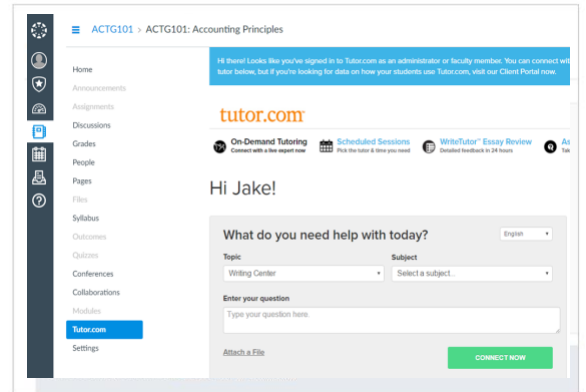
ACTG101 > ACTG101: Accounting Principles

Home
Announcements
Assignments
Discussions
Grades
People
Pages
Files
Syllabus
Outcomes
Quizzes
Conferences
Collaborations
Modules
Tutor.com
Settings

Hi there! Looks like you've signed in to Tutor.com as an administrator or faculty member. You can connect with a tutor below, but if you're looking for data on how your students use Tutor.com, visit our Client Portal now.

tutor.com

On-Demand Tutoring
Connect with a live expert now

Scheduled Sessions
Pick the tutor & time you need

WriteTutor™ Essay Review
Detailed feedback in 24 hours

As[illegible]

Hi Jake!

What do you need help with today?

English

Topic
Writing Center

Subject
Select a subject...

Enter your question
Type your question here.

Attach a File

CONNECT NOW